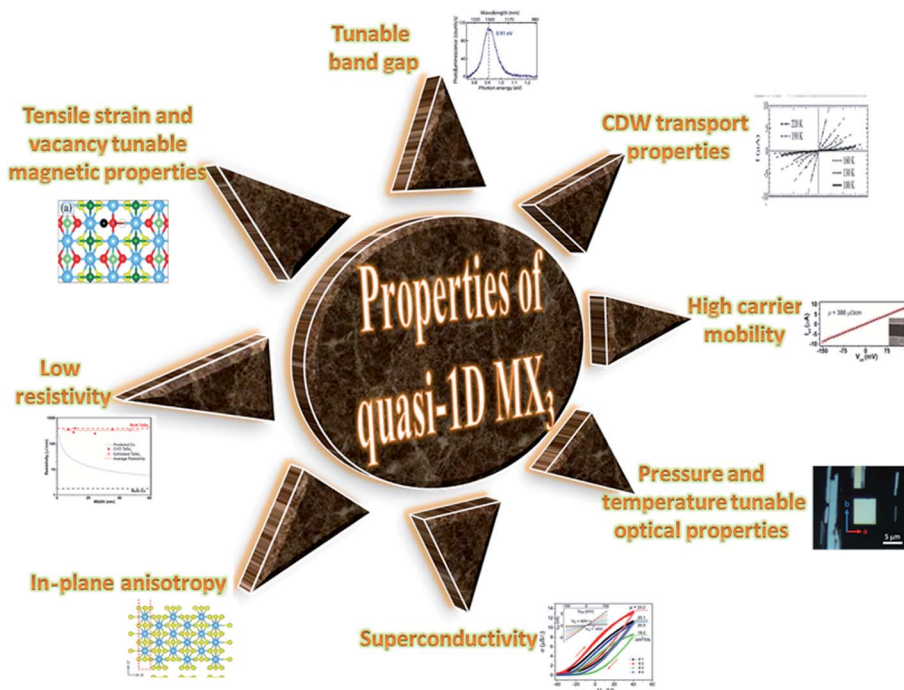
Properties of quasi-1D $MX_3$

Tunable band gap

Wavelength (nm)

Photon energy (eV)

0.91 eV

CDW transport properties

220 K

190 K

160 K

130 K

100 K

High carrier mobility

ρ = 388 μΩcm

Pressure and temperature tunable optical properties

5 μm

Superconductivity

In-plane anisotropy

Low resistivity

Bulk $TiS_3$

Resistivity

Width (nm)

Bulk Cu

Tensile strain and vacancy tunable magnetic properties

(a)